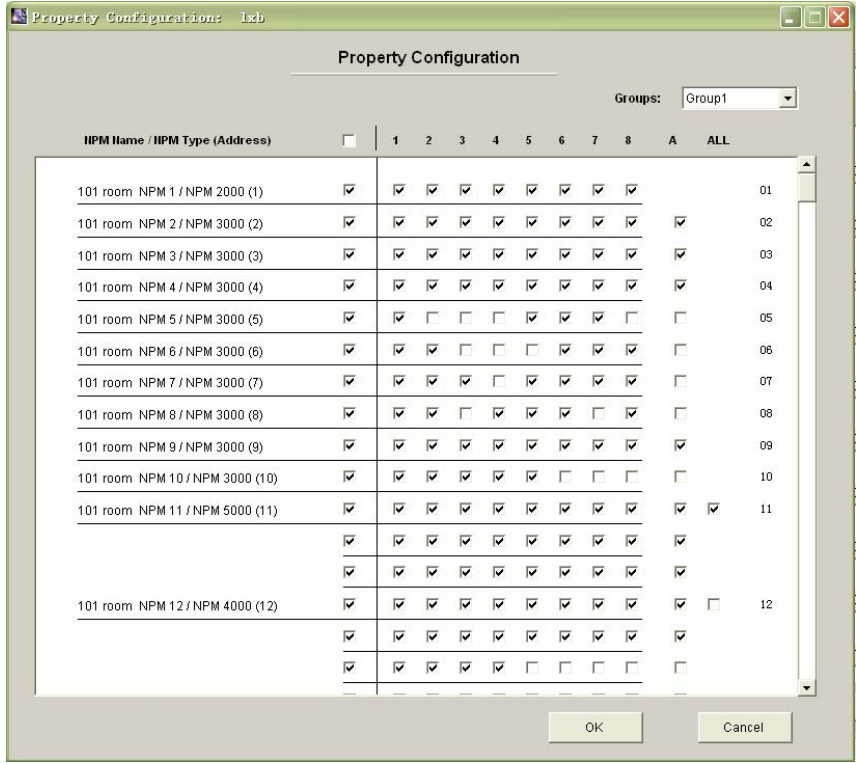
Property Configuration: lxb

Property Configuration

Groups: Group1

| NPM Name / NPM Type (Address) | | 1 | 2 | 3 | 4 | 5 | 6 | 7 | 8 | A | ALL | |
|---|---|---|---|---|---|---|---|---|---|---|---|---|
| 101 room NPM 1 / NPM 2000 (1) | | | | | | | | | | | | 01 |
| 101 room NPM 2 / NPM 3000 (2) | | | | | | | | | | | | 02 |
| 101 room NPM 3 / NPM 3000 (3) | | | | | | | | | | | | 03 |
| 101 room NPM 4 / NPM 3000 (4) | | | | | | | | | | | | 04 |
| 101 room NPM 5 / NPM 3000 (5) | | | | | | | | | | | | 05 |
| 101 room NPM 6 / NPM 3000 (6) | | | | | | | | | | | | 06 |
| 101 room NPM 7 / NPM 3000 (7) | | | | | | | | | | | | 07 |
| 101 room NPM 8 / NPM 3000 (8) | | | | | | | | | | | | 08 |
| 101 room NPM 9 / NPM 3000 (9) | | | | | | | | | | | | 09 |
| 101 room NPM 10 / NPM 3000 (10) | | | | | | | | | | | | 10 |
| 101 room NPM 11 / NPM 5000 (11) | | | | | | | | | | | | 11 |
| 101 room NPM 12 / NPM 4000 (12) | | | | | | | | | | | | 12 |

OK Cancel